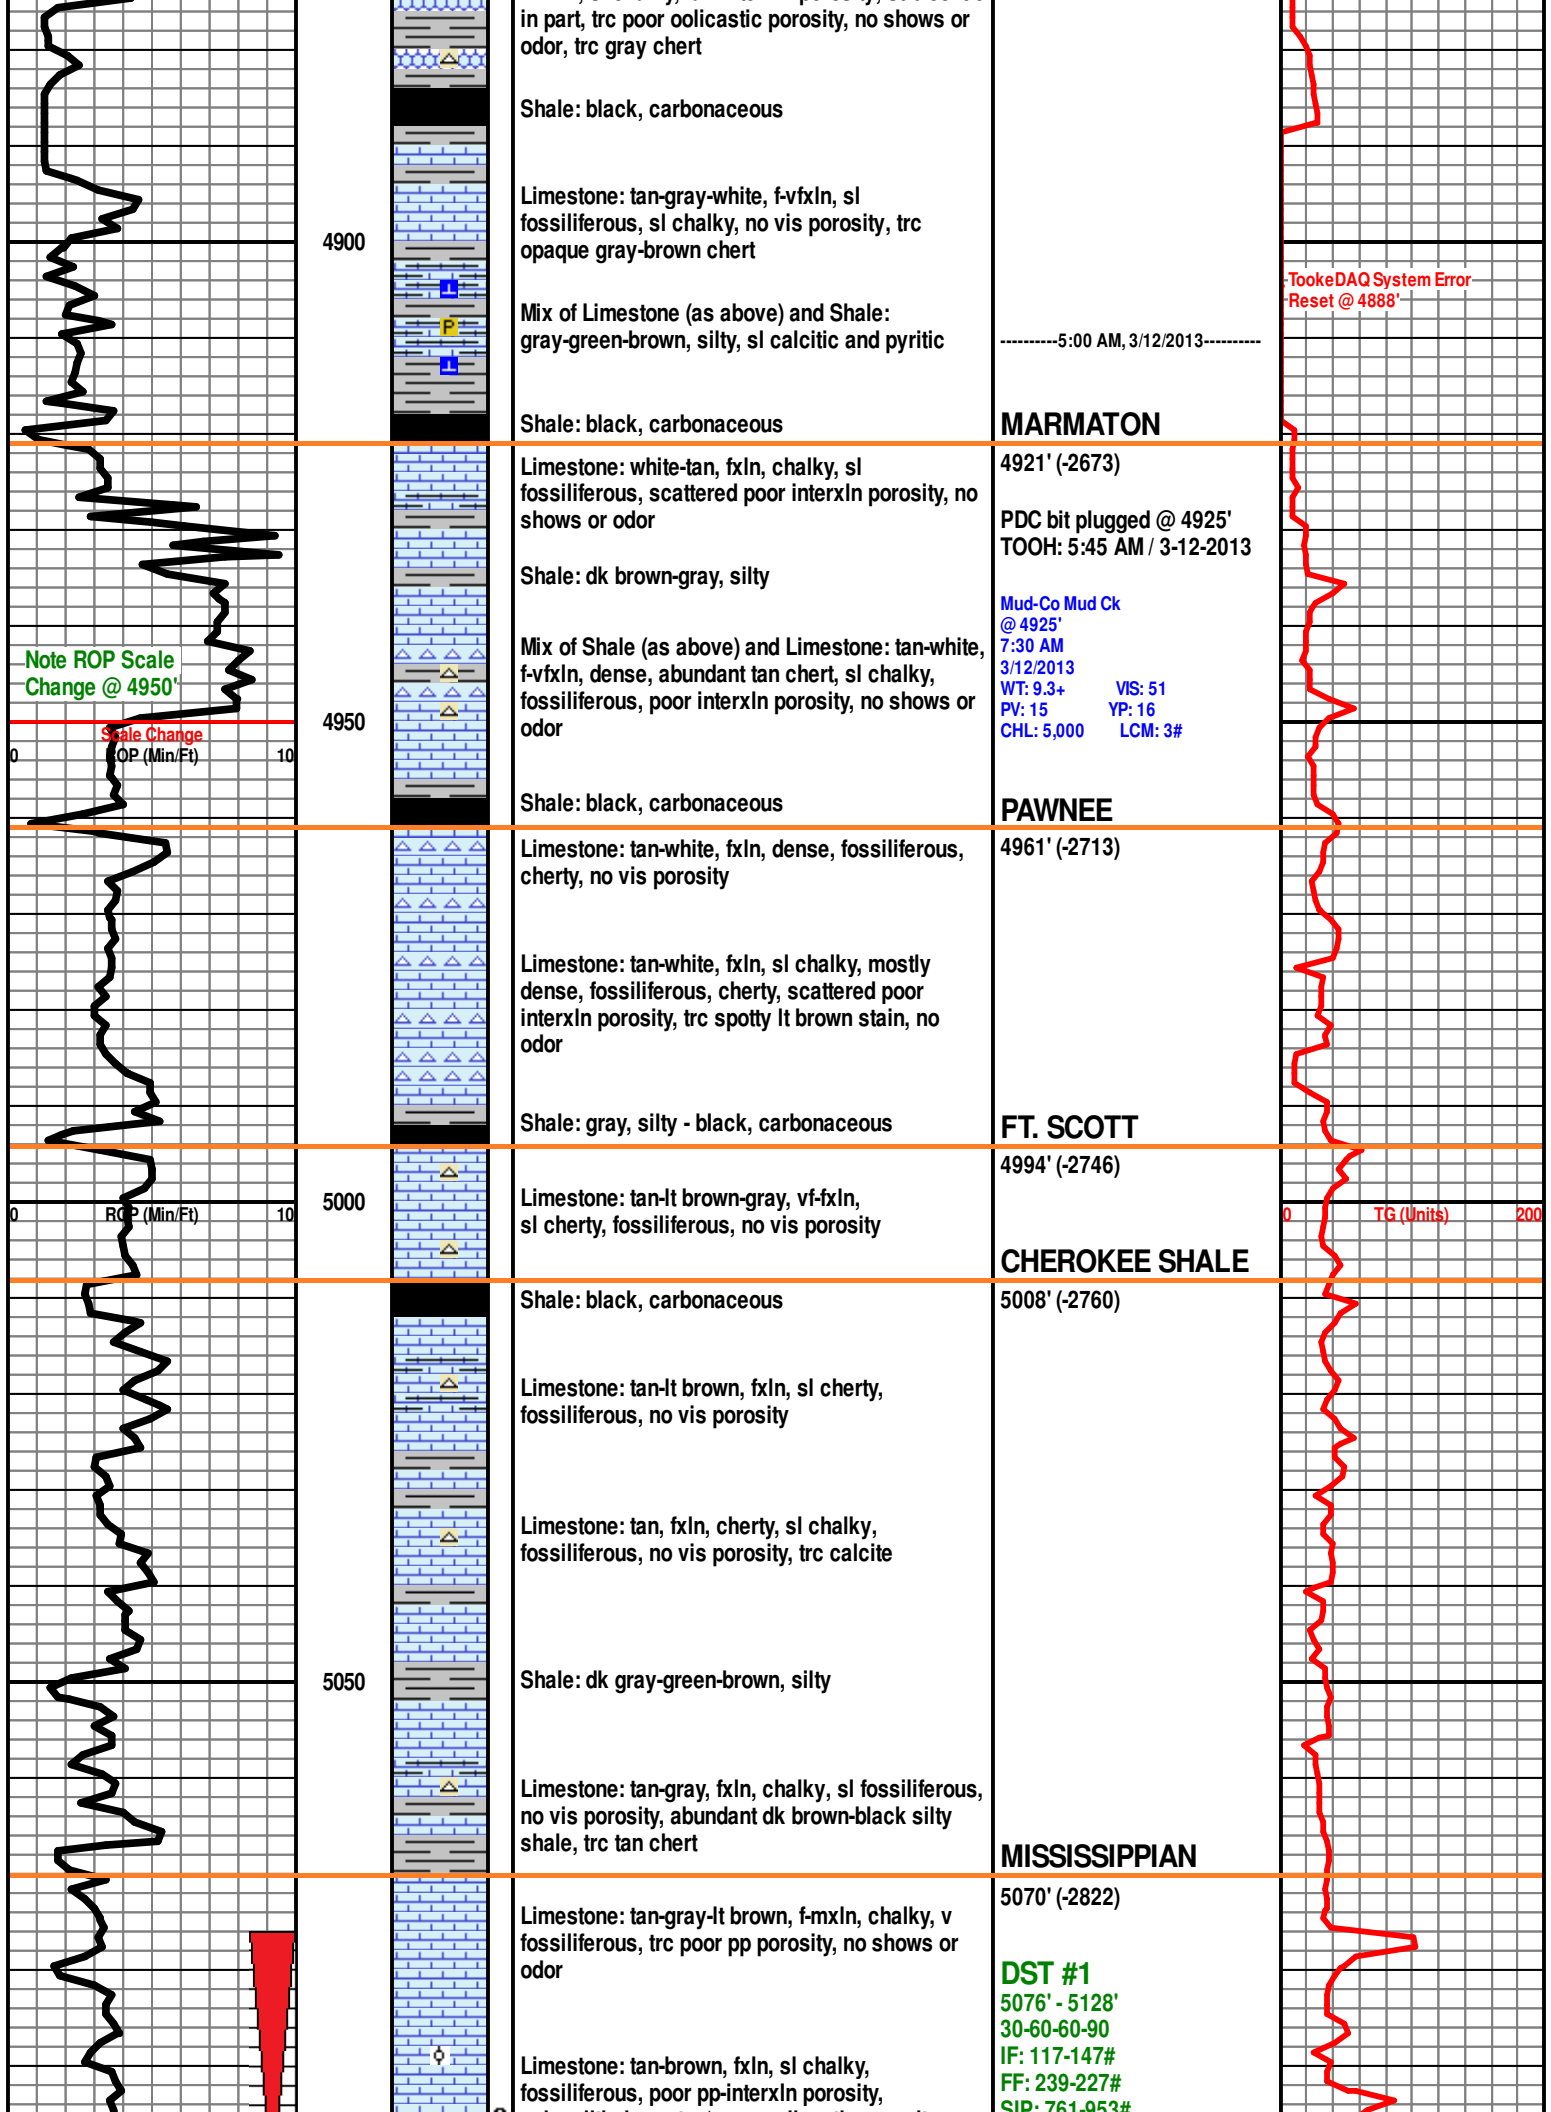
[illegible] in part, trc poor oolicastic porosity, no shows or odor, trc gray chert

Shale: black, carbonaceous

Limestone: tan-gray-white, f-vfxln, sl fossiliferous, sl chalky, no vis porosity, trc opaque gray-brown chert

4900

TookeDAQ System Error Reset @ 4888'

Mix of Limestone (as above) and Shale: gray-green-brown, silty, sl calcitic and pyritic

----------5:00 AM, 3/12/2013----------

Shale: black, carbonaceous

MARMATON

Limestone: white-tan, fxln, chalky, sl fossiliferous, scattered poor interxln porosity, no shows or odor

4921' (-2673)

PDC bit plugged @ 4925'
TOOH: 5:45 AM / 3-12-2013

Shale: dk brown-gray, silty

Mud-Co Mud Ck
@ 4925'
7:30 AM
3/12/2013
WT: 9.3+ VIS: 51
PV: 15 YP: 16
CHL: 5,000 LCM: 3#

Note ROP Scale Change @ 4950'

Mix of Shale (as above) and Limestone: tan-white, f-vfxln, dense, abundant tan chert, sl chalky, fossiliferous, poor interxln porosity, no shows or odor

4950

Scale Change

0 ROP (Min/Ft) 10

Shale: black, carbonaceous

PAWNEE

Limestone: tan-white, fxln, dense, fossiliferous, cherty, no vis porosity

4961' (-2713)

Limestone: tan-white, fxln, sl chalky, mostly dense, fossiliferous, cherty, scattered poor interxln porosity, trc spotty lt brown stain, no odor

Shale: gray, silty - black, carbonaceous

FT. SCOTT

4994' (-2746)

0 ROP (Min/Ft) 10

5000

Limestone: tan-lt brown-gray, vf-fxln, sl cherty, fossiliferous, no vis porosity

0 TG (Units) 200

CHEROKEE SHALE

Shale: black, carbonaceous

5008' (-2760)

Limestone: tan-lt brown, fxln, sl cherty, fossiliferous, no vis porosity

Limestone: tan, fxln, cherty, sl chalky, fossiliferous, no vis porosity, trc calcite

5050

Shale: dk gray-green-brown, silty

Limestone: tan-gray, fxln, chalky, sl fossiliferous, no vis porosity, abundant dk brown-black silty shale, trc tan chert

MISSISSIPPIAN

Limestone: tan-gray-lt brown, f-mxln, chalky, v fossiliferous, trc poor pp porosity, no shows or odor

5070' (-2822)

DST #1
5076' - 5128'
30-60-60-90
IF: 117-147#
FF: 239-227#
SIP: 761-953#

Limestone: tan-brown, fxln, sl chalky, fossiliferous, poor pp-interxln porosity, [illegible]